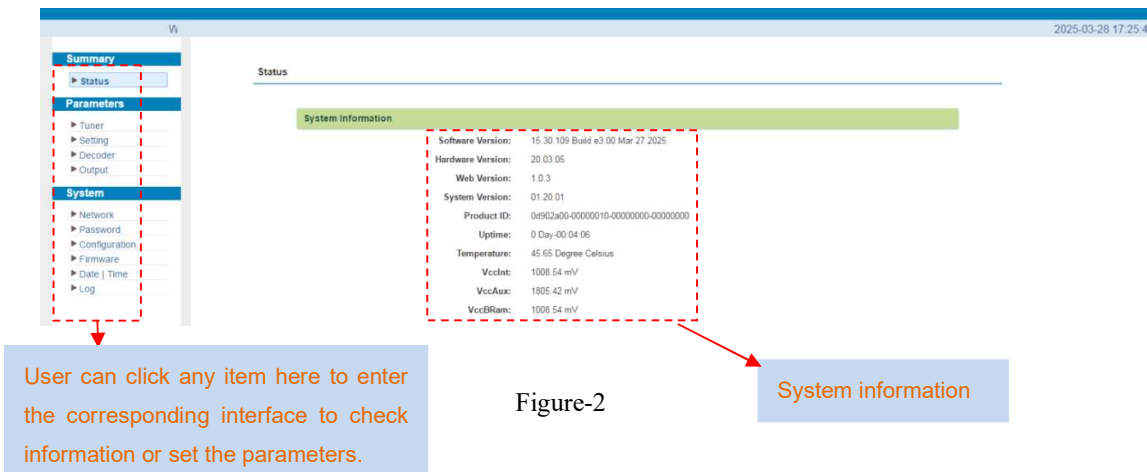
W

2025-03-28 17:25:4

Summary
▶ Status
Parameters
▶ Tuner
▶ Setting
▶ Decoder
▶ Output
System
▶ Network
▶ Password
▶ Configuration
▶ Firmware
▶ Date | Time
▶ Log

Status

System Information

| | |
|---|---|
| Software Version: | 15.30.109 Build e3.00 Mar 27 2025 |
| Hardware Version: | 20.03.05 |
| Web Version: | 1.0.3 |
| System Version: | 01.20.01 |
| Product ID: | 0d902a00-00000010-00000000-00000000 |
| Uptime: | 0 Day-00:04:06 |
| Temperature: | 45.65 Degree Celsius |
| VccInt: | 1008.54 mV |
| VccAux: | 1805.42 mV |
| VccBRam: | 1008.54 mV |

User can click any item here to enter the corresponding interface to check information or set the parameters.

Figure-2

System information